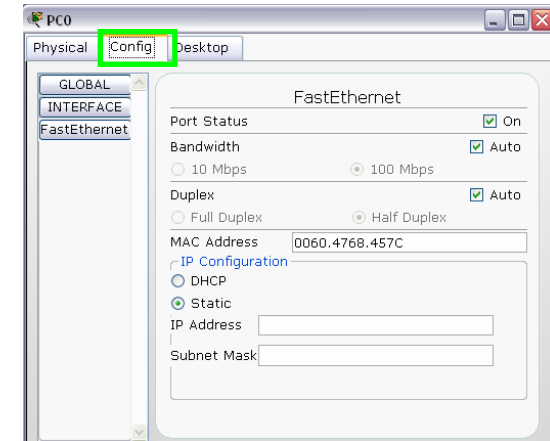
PC0

Physical Config Desktop

GLOBAL
INTERFACE
FastEthernet

FastEthernet

Port Status On

Bandwidth Auto

10 Mbps 100 Mbps

Duplex Auto

Full Duplex Half Duplex

MAC Address 0060.4768.457C

IP Configuration

DHCP

Static

IP Address

Subnet Mask